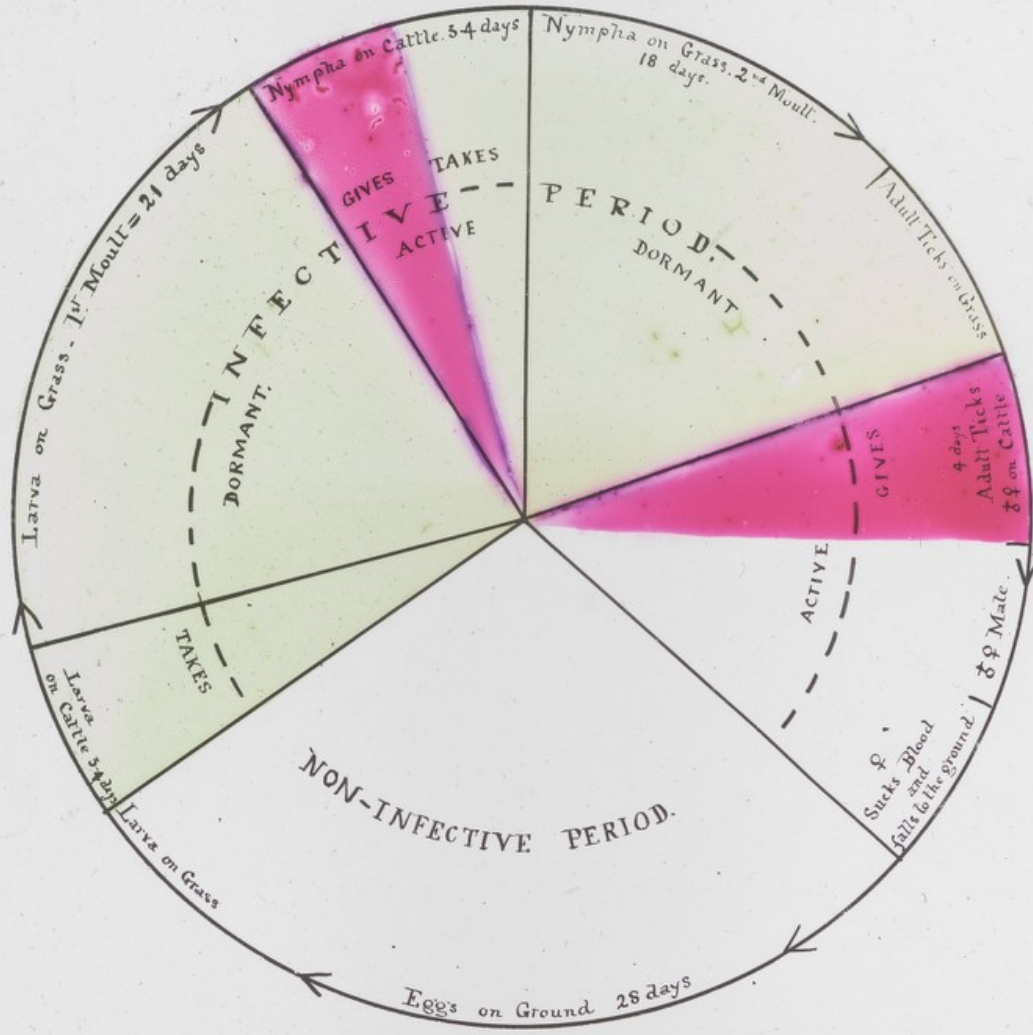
Nympha on Cattle 3-4 days

Nympha on Grass. 2nd Moult. 18 days.

Adult Ticks on Grass

4 days Adult Ticks ♂♀ on Cattle

♂♀ Male.

♀ Sucks Blood and falls to the ground

Eggs on Ground 28 days

Larva on Grass

Larva on Cattle 3-4 days

Larva on Grass. 1st Moult = 21 days

INFECTIVE PERIOD.

GIVES TAKES

ACTIVE

DORMANT

DORMANT.

TAKES

GIVES

ACTIVE

NON-INFECTIVE PERIOD.